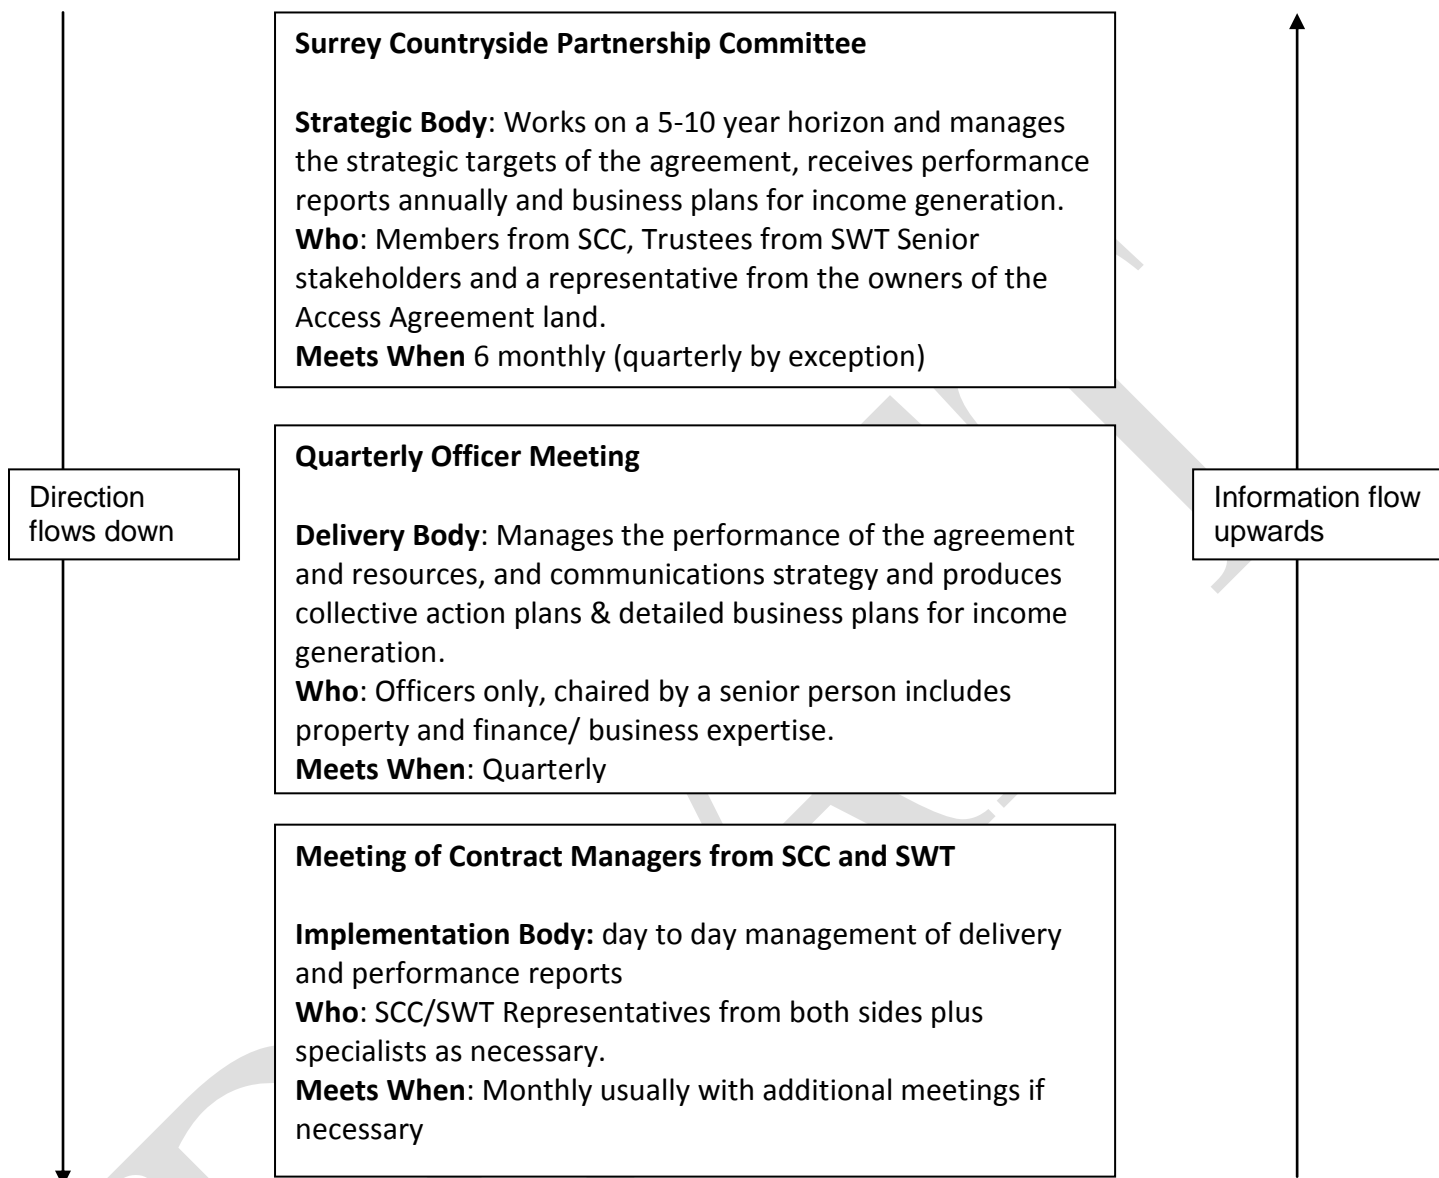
Direction flows down

Surrey Countryside Partnership Committee

Strategic Body: Works on a 5-10 year horizon and manages the strategic targets of the agreement, receives performance reports annually and business plans for income generation.
Who: Members from SCC, Trustees from SWT Senior stakeholders and a representative from the owners of the Access Agreement land.
Meets When 6 monthly (quarterly by exception)

Quarterly Officer Meeting

Delivery Body: Manages the performance of the agreement and resources, and communications strategy and produces collective action plans & detailed business plans for income generation.
Who: Officers only, chaired by a senior person includes property and finance/ business expertise.
Meets When: Quarterly

Meeting of Contract Managers from SCC and SWT

Implementation Body: day to day management of delivery and performance reports
Who: SCC/SWT Representatives from both sides plus specialists as necessary.
Meets When: Monthly usually with additional meetings if necessary

Information flow upwards